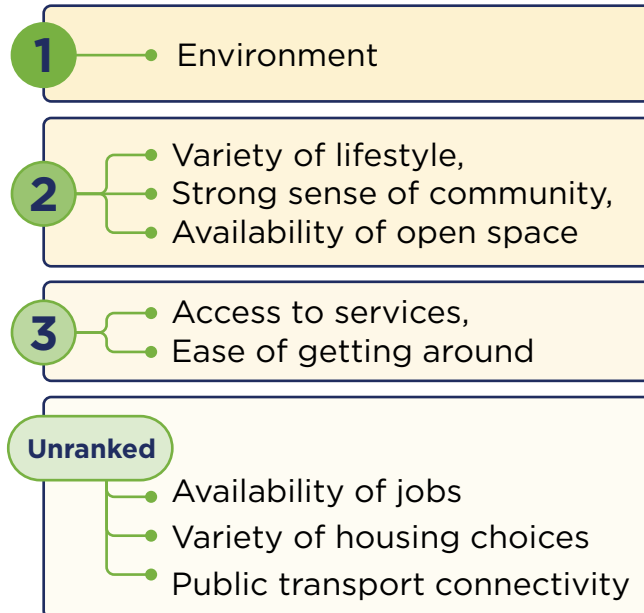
1
Environment

2
Variety of lifestyle,
Strong sense of community,
Availability of open space

3
Access to services,
Ease of getting around

Unranked
Availability of jobs
Variety of housing choices
Public transport connectivity